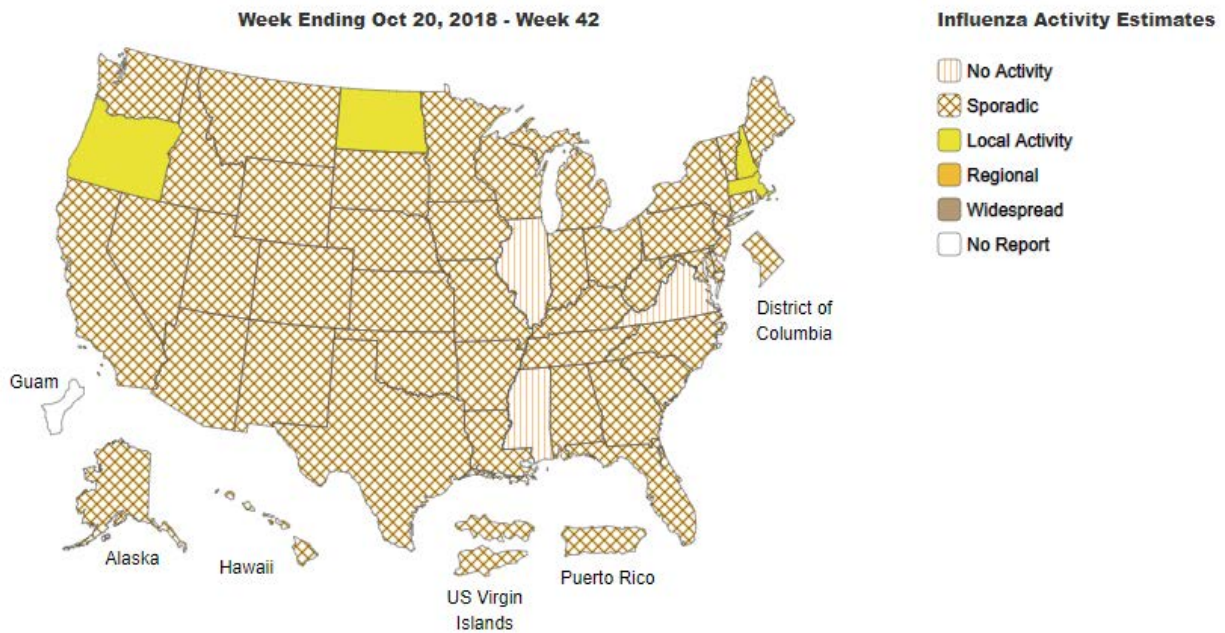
Week Ending Oct 20, 2018 - Week 42

Influenza Activity Estimates

No Activity
Sporadic
Local Activity
Regional
Widespread
No Report

District of Columbia

Guam

Alaska

Hawaii

US Virgin Islands

Puerto Rico